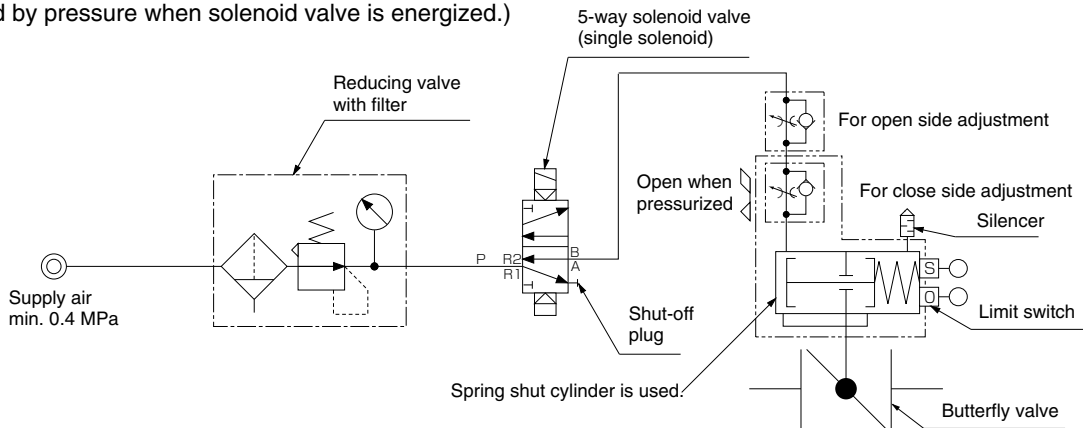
d by pressure when solenoid valve is energized.)

5-way solenoid valve (single solenoid)

Reducing valve with filter

For open side adjustment

Open when pressurized

For close side adjustment

Silencer

P

R2

R1

B

A

S

O

Supply air min. 0.4 MPa

Shut-off plug

Limit switch

Spring shut cylinder is used.

Butterfly valve